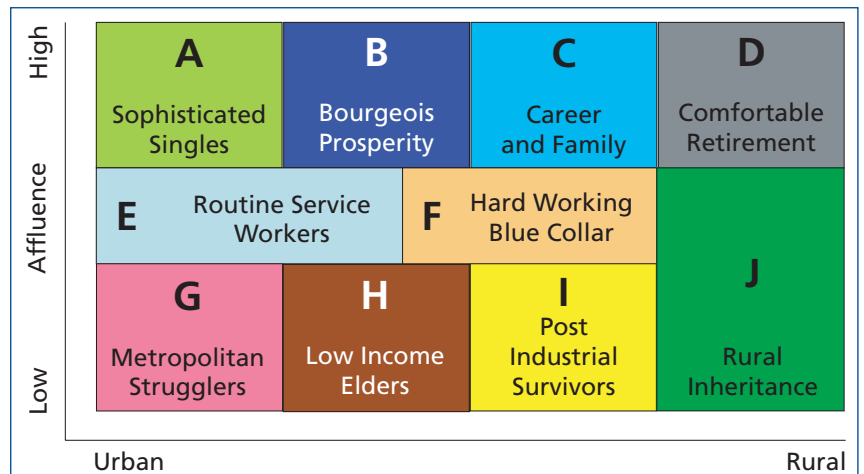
High

Affluence

Low

A
Sophisticated Singles

B
Bourgeois Prosperity

C
Career and Family

D
Comfortable Retirement

E
Routine Service Workers

F
Hard Working Blue Collar

J
Rural Inheritance

G
Metropolitan Strugglers

H
Low Income Elders

I
Post Industrial Survivors

Urban

Rural